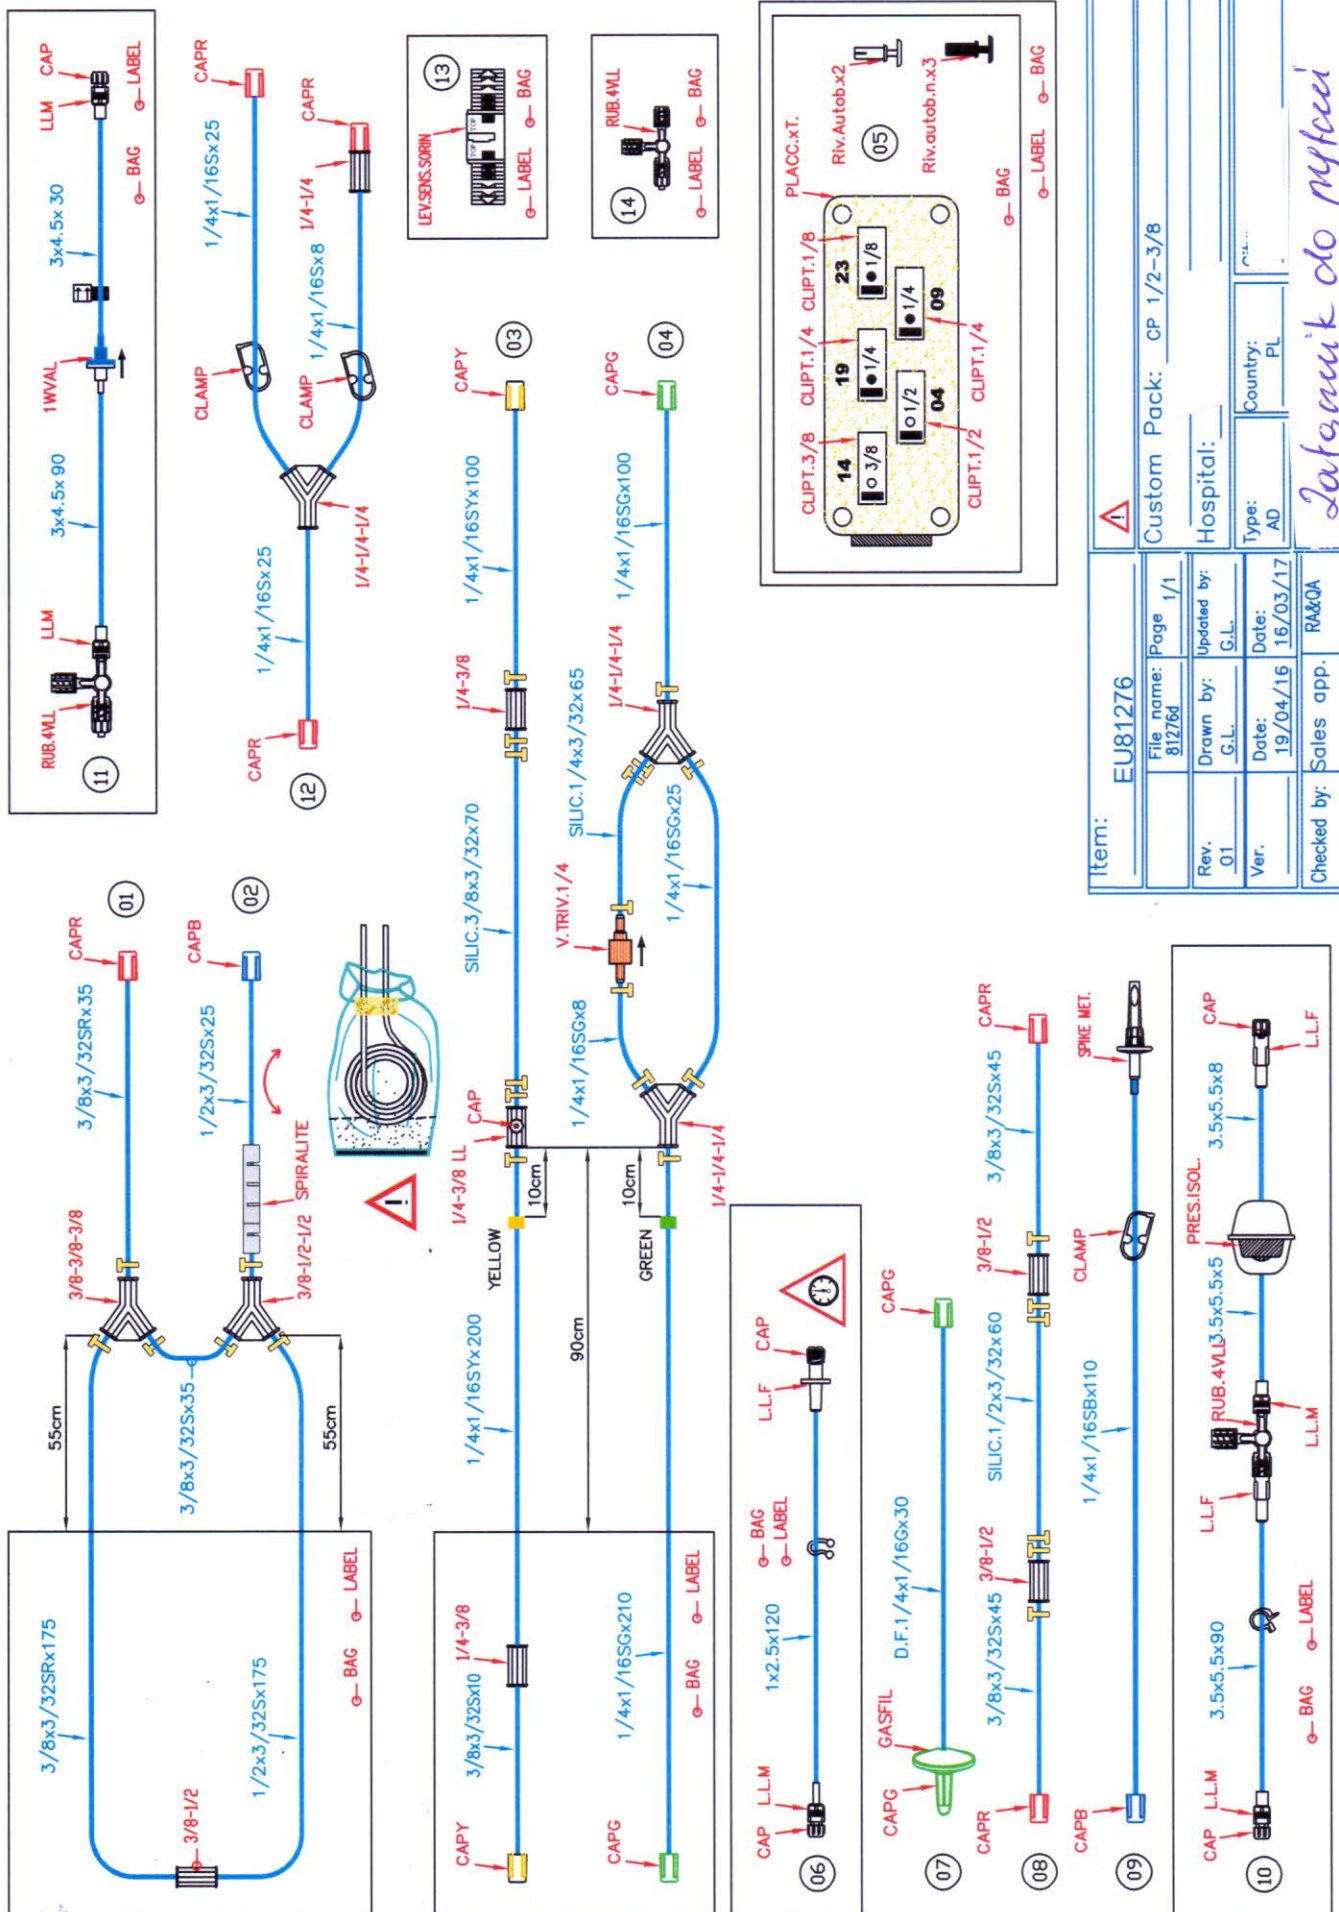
11
CAP
LLM
LABEL
BAG
3x4.5x 30
1WVAL
3x4.5x 90
LLM
RUB.4WL

12
CAPR
1/4x1/16Sx25
CAPR
1/4-1/4
1/4x1/16Sx8
CLAMP
CLAMP
1/4-1/4-1/4
1/4x1/16Sx25
CAPR

13
LEV.SENS.SORIN
LABEL
BAG

14
RUB.4WL
LABEL
BAG

05
PLACC.xT.
Riv.Autob.x2
Riv.autob.n.x3
BAG
LABEL
BAG
CLIPT.3/8
CLIPT.1/4
CLIPT.1/8
CLIPT.1/2
CLIPT.1/4
14
3/8
19
1/4
23
1/8
04
1/2
09
1/4

03
CAPY
1/4x1/16SYx100
1/4-3/8
SILIC.3/8x3/32x70
CAP
1/4-3/8 LL
10cm
YELLOW
1/4x1/16SYx200
90cm
1/4-3/8
3/8x3/32Sx10
CAPY

04
CAPG
1/4x1/16SGx100
1/4-1/4-1/4
SILIC.1/4x3/32x65
1/4x1/16SGx25
V.TRIV.1/4
1/4x1/16SGx8
1/4-1/4-1/4
10cm
GREEN
1/4x1/16SGx210
LABEL
BAG
CAPG

01
CAPR
3/8x3/32SRx35
3/8-3/8-3/8
55cm
3/8x3/32Sx35
3/8x3/32SRx175
3/8-1/2

02
CAPB
1/2x3/32Sx25
SPIRALITE
3/8-1/2-1/2
55cm
1/2x3/32Sx175
BAG
LABEL

06
CAP
L.L.F
BAG
LABEL
1x2.5x120
L.L.M
CAP

07
CAPG
D.F.1/4x1/16Gx30
GASFIL
CAPG

08
CAPR
3/8x3/32Sx45
3/8-1/2
SILIC.1/2x3/32x60
3/8-1/2
3/8x3/32Sx45
CAPR

09
SPIKE MET.
CLAMP
1/4x1/16SBx110
CAPB

10
CAP
L.L.F
3.5x5.5x8
PRES.ISOL.
3.5x5.5x5
RUB.4VL
L.L.M
L.L.F
LABEL
3.5x5.5x90
BAG
L.L.M
CAP

| Item: EU81276 | | | Custom Pack: CP 1/2-3/8 |
|---|---|---|---|
| File name: 81276d | Page 1/1 | | Hospital: |
| Rev. 01 | Drawn by: G.L. | Updated by: G.L. | Type: AD | Country: PL |
| Ver. | Date: 19/04/16 | Date: 16/03/17 | |
| Checked by: | Sales app. | RA&QA | |

Załącznik do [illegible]